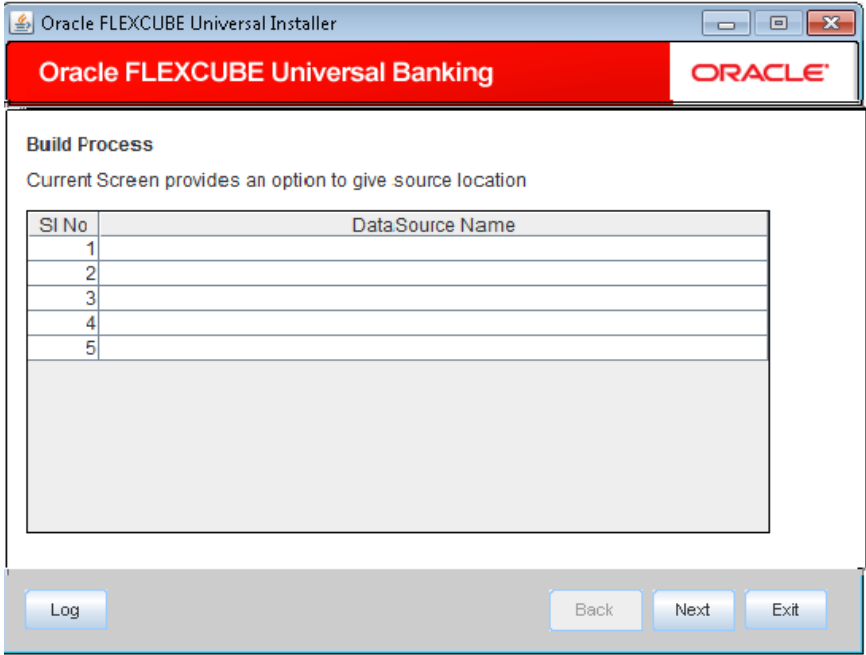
Oracle FLEXCUBE Universal Installer

Oracle FLEXCUBE Universal Banking

ORACLE

Build Process

Current Screen provides an option to give source location

| Sl No | DataSource Name |
|---|---|
| 1 | |
| 2 | |
| 3 | |
| 4 | |
| 5 | |

Log

Back

Next

Exit